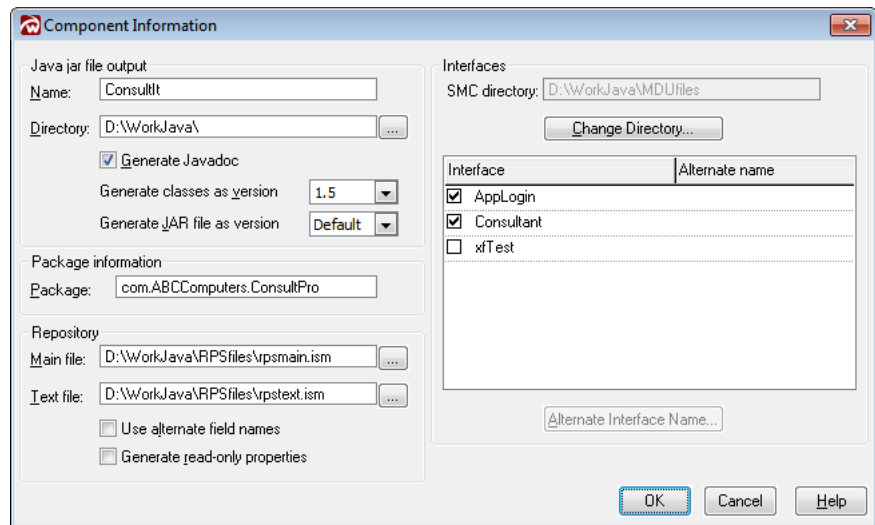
Component Information

Java jar file output
Name: ConsultIt
Directory: D:\WorkJava\ ...
Generate Javadoc
Generate classes as version 1.5
Generate JAR file as version Default

Package information
Package: com.ABCComputers.ConsultPro

Repository
Main file: D:\WorkJava\RPSfiles\rpsmain.ism ...
Text file: D:\WorkJava\RPSfiles\rpstext.ism ...
Use alternate field names
Generate read-only properties

Interfaces
SMC directory: D:\WorkJava\MDUfiles
Change Directory...

| Interface | Alternate name |
|---|---|
| AppLogin | |
| Consultant | |
| xfTest | |

Alternate Interface Name...

OK Cancel Help